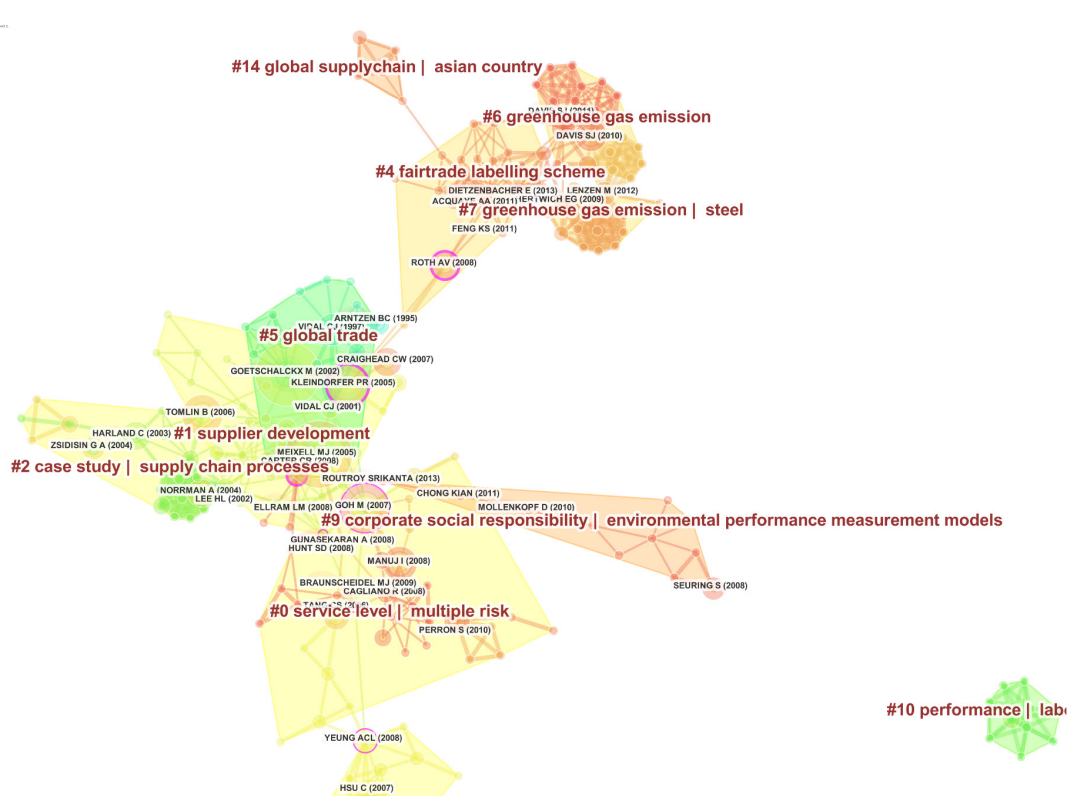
#14 global supplychain | asian country

DAVIS SJ (2011)

#6 greenhouse gas emission

DAVIS SJ (2010)

#4 fairtrade labelling scheme

DIETZENBACHER E (2013)

LENZEN M (2012)

ACQUAYE AA (2011)

HERTWICH EG (2009)

#7 greenhouse gas emission | steel

FENG KS (2011)

ROTH AV (2008)

ARNTZEN BC (1995)

VIDAL CJ (1997)

#5 global trade

CRAIGHEAD CW (2007)

GOETSCHALCKX M (2002)

KLEINDORFER PR (2005)

VIDAL CJ (2001)

TOMLIN B (2006)

HARLAND C (2003)

ZSIDISIN G A (2004)

#1 supplier development

MEIXELL MJ (2005)

CARTER CR (2008)

#2 case study | supply chain processes

ROUTROY SRIKANTA (2013)

NORRMAN A (2004)

LEE HL (2002)

CHONG KIAN (2011)

GOH M (2007)

MOLLENKOPF D (2010)

ELLRAM LM (2008)

#9 corporate social responsibility | environmental performance measurement models

GUNASEKARAN A (2008)

HUNT SD (2008)

MANUJ I (2008)

BRAUNSCHEIDEL MJ (2009)

CAGLIANO R (2008)

SEURING S (2008)

TANG CS (2006)

#0 service level | multiple risk

PERRON S (2010)

#10 performance | lab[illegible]

YEUNG ACL (2008)

HSU C (2007)